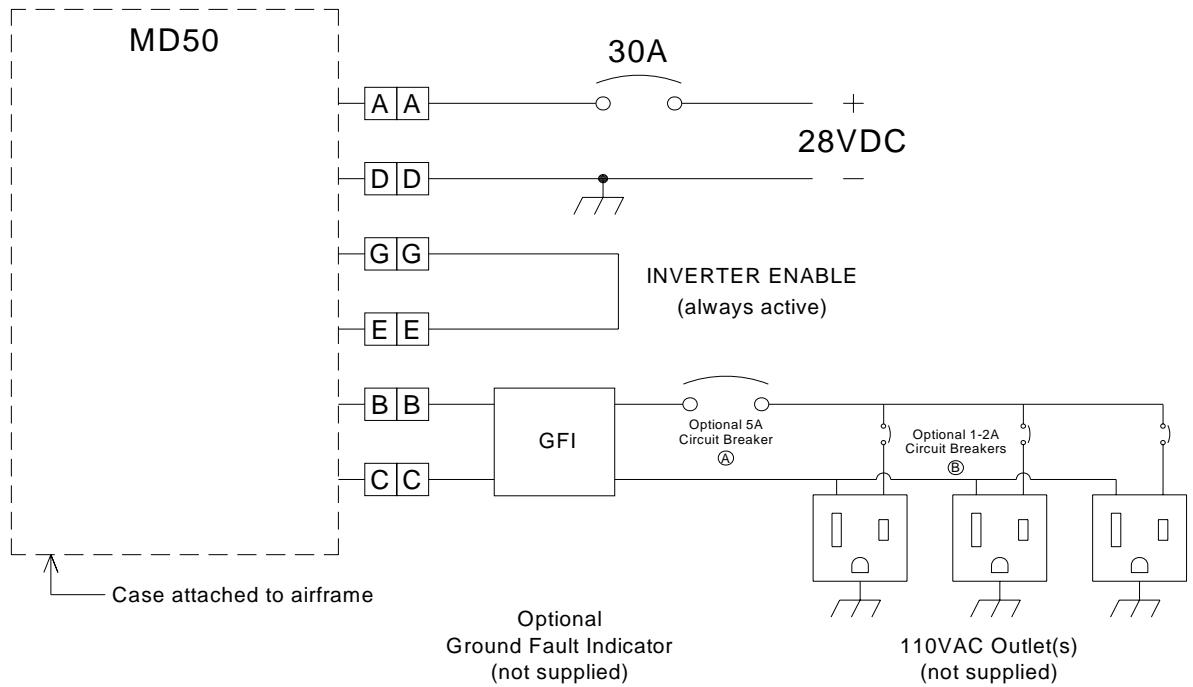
MD50

A A

D D

G G

E E

B B

C C

30A

+

28VDC

−

INVERTER ENABLE
(always active)

GFI

Optional 5A
Circuit Breaker
Ⓐ

Optional 1-2A
Circuit Breakers
Ⓑ

Case attached to airframe

Optional
Ground Fault Indicator
(not supplied)

110VAC Outlet(s)
(not supplied)